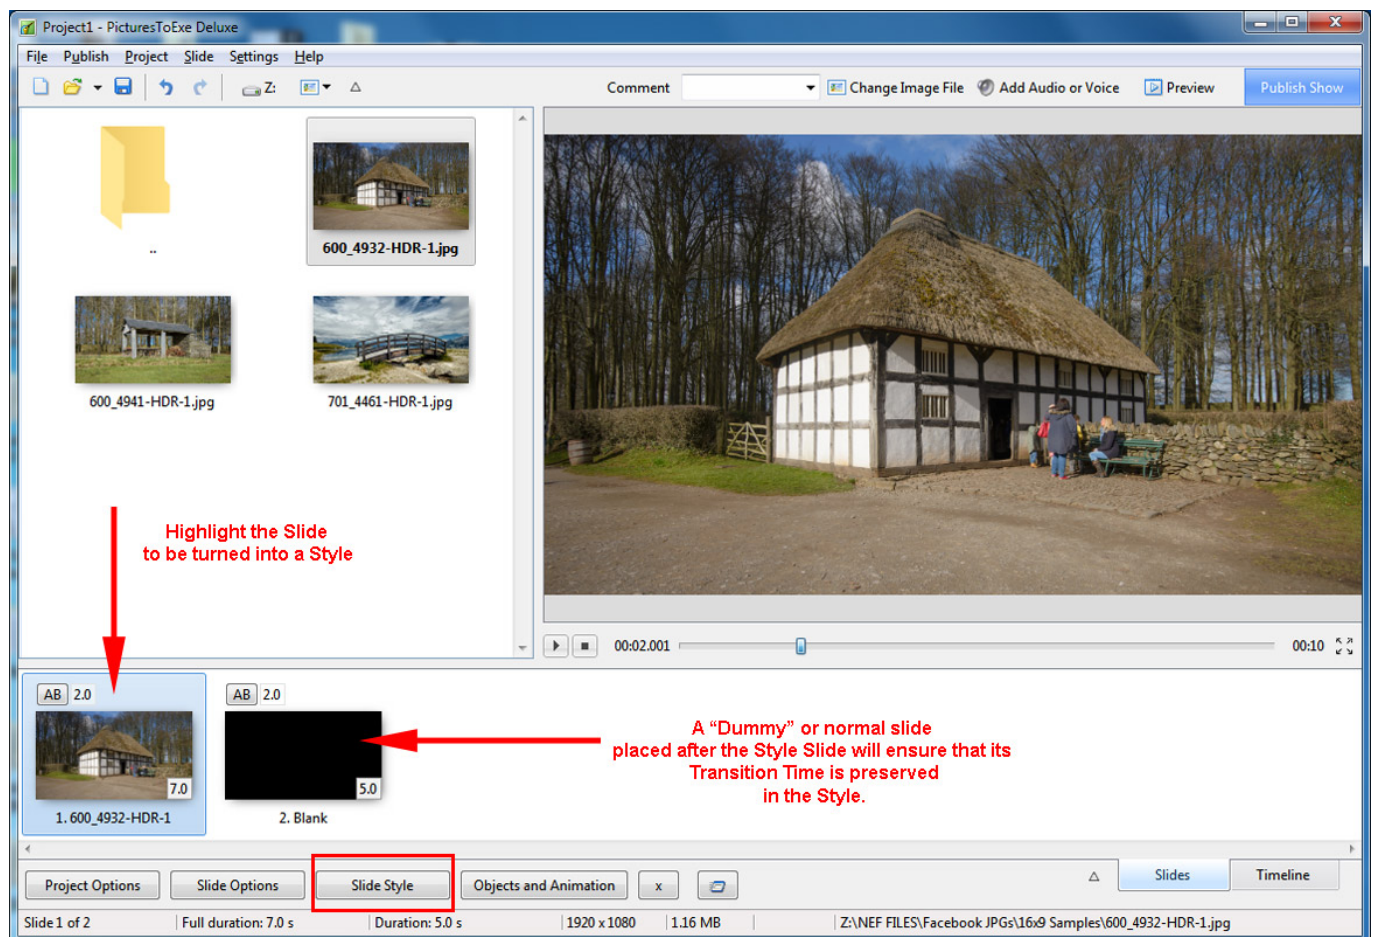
Project1 - PicturesToExe Deluxe

File Publish Project Slide Settings Help

Z:

Comment

Change Image File

Add Audio or Voice

Preview

Publish Show

..

600_4932-HDR-1.jpg

600_4941-HDR-1.jpg

701_4461-HDR-1.jpg

Highlight the Slide to be turned into a Style

00:02.001

00:10

AB 2.0

7.0

1. 600_4932-HDR-1

AB 2.0

5.0

2. Blank

A “Dummy” or normal slide placed after the Style Slide will ensure that its Transition Time is preserved in the Style.

Project Options

Slide Options

Slide Style

Objects and Animation

x

Slides

Timeline

Slide 1 of 2 | Full duration: 7.0 s | Duration: 5.0 s | 1920 x 1080 | 1.16 MB | Z:\NEF FILES\Facebook JPGs\16x9 Samples\600_4932-HDR-1.jpg